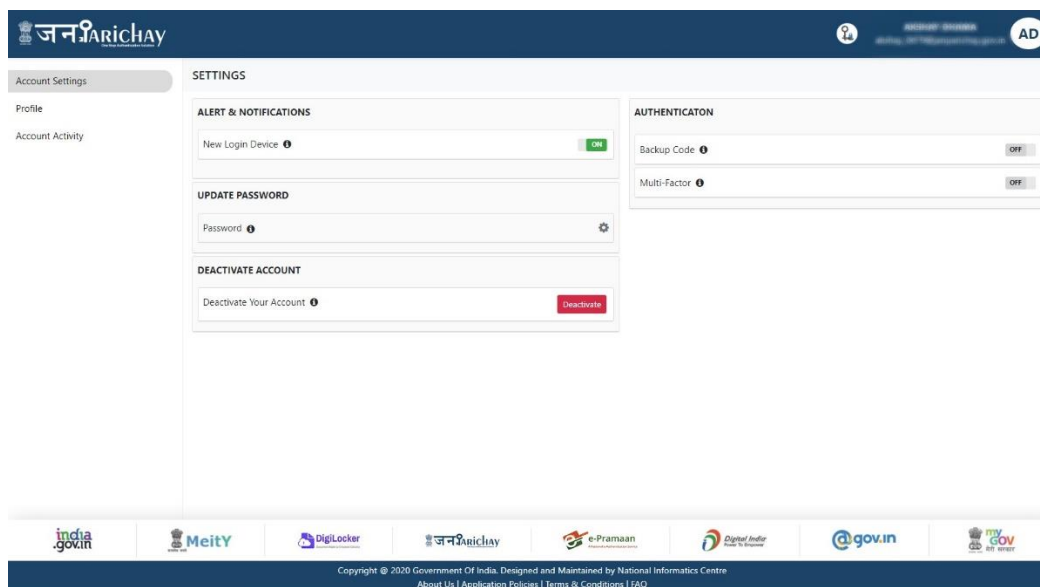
जनPARICHAY

AD

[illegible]

Account Settings
Profile
Account Activity

SETTINGS

ALERT & NOTIFICATIONS
New Login Device ON

UPDATE PASSWORD
Password

DEACTIVATE ACCOUNT
Deactivate Your Account Deactivate

AUTHENTICATON
Backup Code OFF
Multi-Factor OFF

india.gov.in
MeitY
DigiLocker
जनPARICHAY
e-Pramaan
Digital India
@gov.in
myGov

Copyright @ 2020 Government Of India. Designed and Maintained by National Informatics Centre
About Us | Application Policies | Terms & Conditions | FAQ